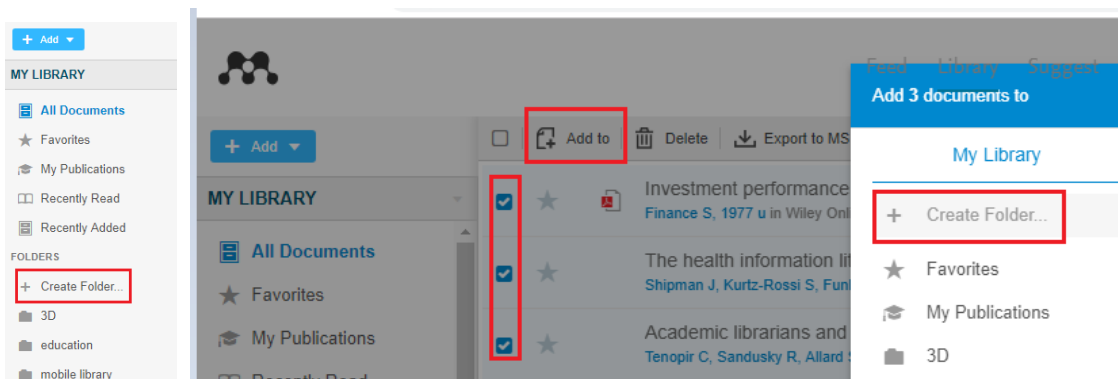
+ Add ▾

MY LIBRARY

All Documents

Favorites

My Publications

Recently Read

Recently Added

FOLDERS

+ Create Folder...

3D

education

mobile library

Feed Library Suggest

+ Add ▾

MY LIBRARY

All Documents

Favorites

My Publications

Recently Read

Add to

Delete

Export to MS

Investment performance

Finance S, 1977 u in Wiley Onl

The health information lit

Shipman J, Kurtz-Rossi S, Fun

Academic librarians and

Tenopir C, Sandusky R, Allard S

Add 3 documents to

My Library

+ Create Folder...

Favorites

My Publications

3D